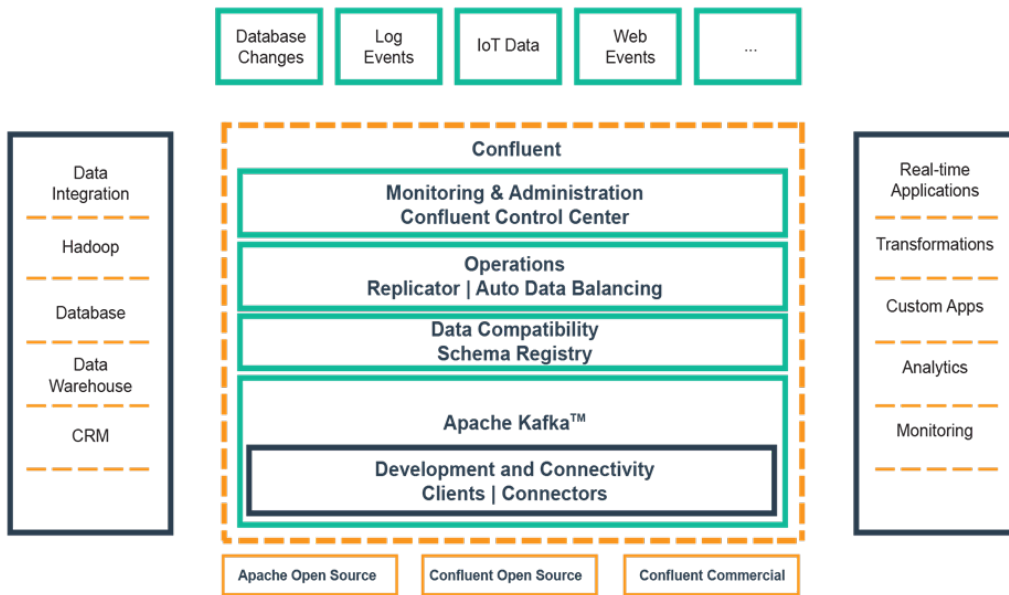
Database Changes

Log Events

IoT Data

Web Events

...

Data Integration

Hadoop

Database

Data Warehouse

CRM

Confluent

Monitoring & Administration
Confluent Control Center

Operations
Replicator | Auto Data Balancing

Data Compatibility
Schema Registry

Apache Kafka™

Development and Connectivity
Clients | Connectors

Real-time Applications

Transformations

Custom Apps

Analytics

Monitoring

Apache Open Source

Confluent Open Source

Confluent Commercial